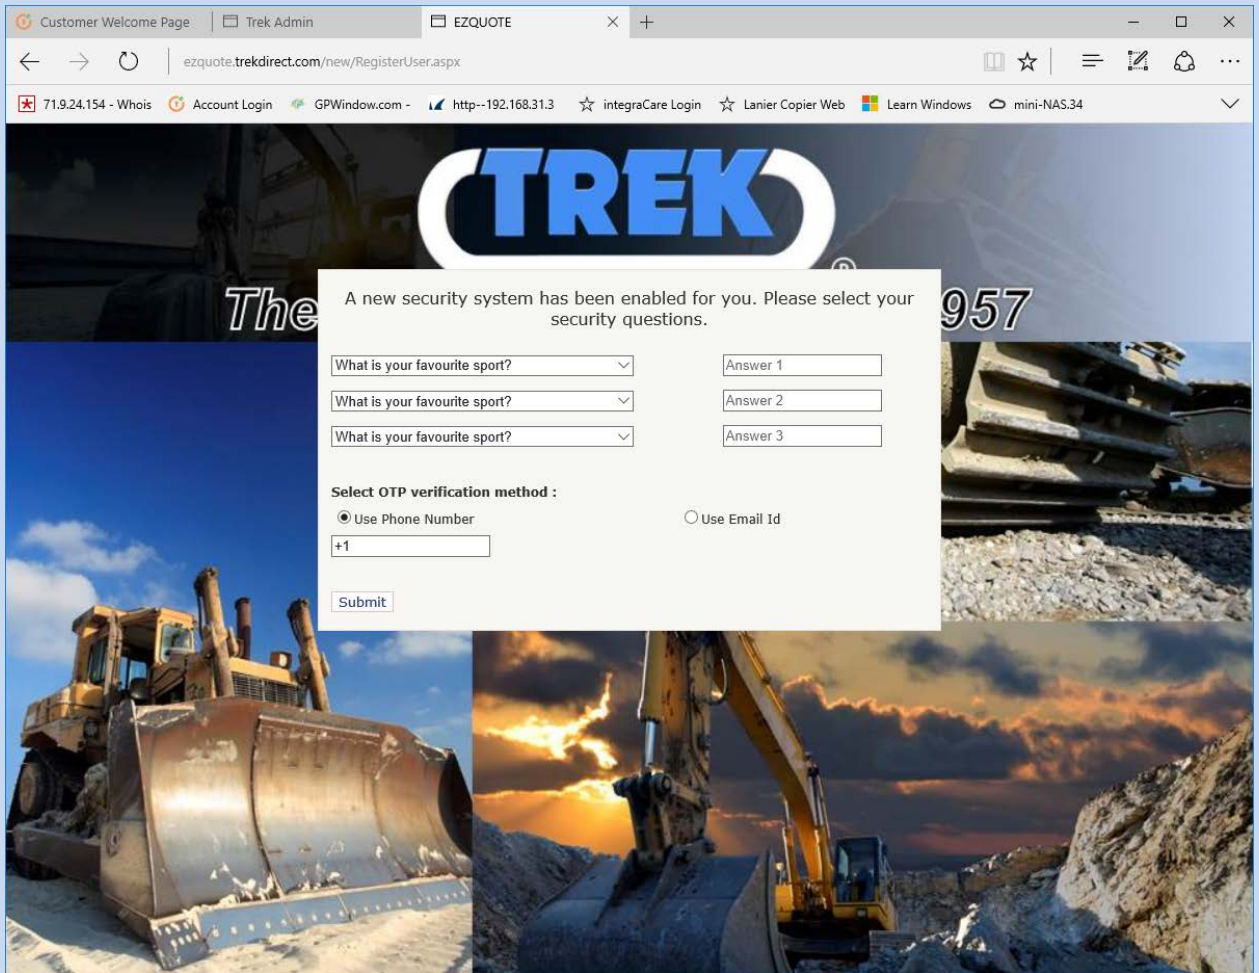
Customer Welcome Page | Trek Admin | EZQUOTE

ezquote.trekdirect.com/new/RegisterUser.aspx

71.9.24.154 - Whois | Account Login | GPWindow.com - | http--192.168.31.3 | integraCare Login | Lanier Copier Web | Learn Windows | mini-NAS.34

TREK®

The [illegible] 957

A new security system has been enabled for you. Please select your security questions.

What is your favourite sport? | Answer 1
What is your favourite sport? | Answer 2
What is your favourite sport? | Answer 3

Select OTP verification method :
Use Phone Number
Use Email Id
+1

Submit